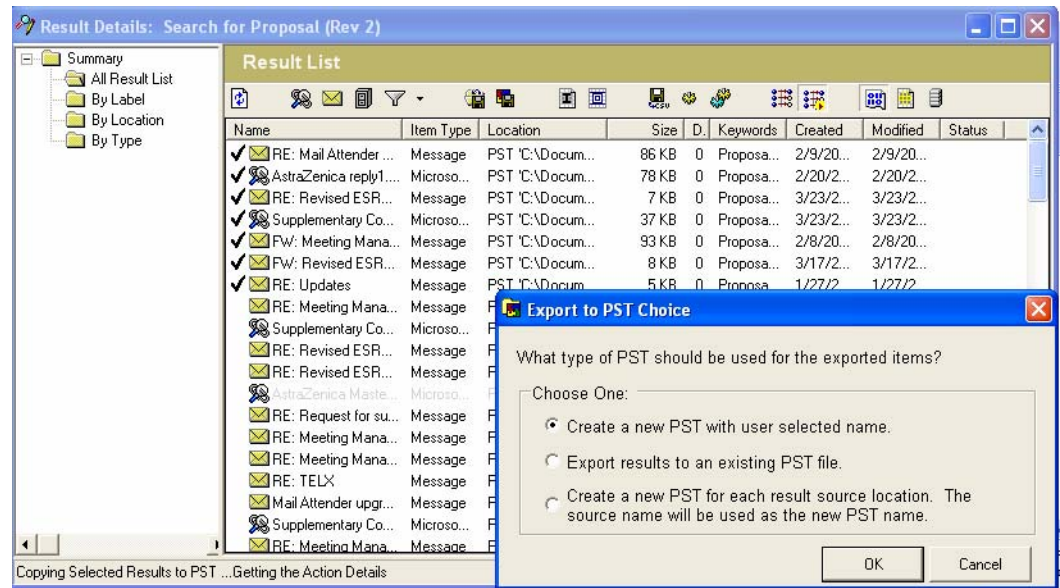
Result Details: Search for Proposal (Rev 2)

Summary
All Result List
By Label
By Location
By Type

Result List

| Name | Item Type | Location | Size | D. | Keywords | Created | Modified | Status |
|---|---|---|---|---|---|---|---|---|
| RE: Mail Attender ... | Message | PST 'C:\Docum... | 86 KB | 0 | Proposa... | 2/9/20... | 2/9/20... | |
| AstraZenica reply1.... | Microso... | PST 'C:\Docum... | 78 KB | 0 | Proposa... | 2/20/2... | 2/20/2... | |
| RE: Revised ESR... | Message | PST 'C:\Docum... | 7 KB | 0 | Proposa... | 3/23/2... | 3/23/2... | |
| Supplementary Co... | Microso... | PST 'C:\Docum... | 37 KB | 0 | Proposa... | 3/23/2... | 3/23/2... | |
| FW: Meeting Mana... | Message | PST 'C:\Docum... | 93 KB | 0 | Proposa... | 2/8/20... | 2/8/20... | |
| FW: Revised ESR... | Message | PST 'C:\Docum... | 8 KB | 0 | Proposa... | 3/17/2... | 3/17/2... | |
| RE: Updates | Message | PST 'C:\Docum... | 5 KB | 0 | Proposa... | 1/27/2... | 1/27/2... | |
| RE: Meeting Mana... | Message | F | | | | | | |
| Supplementary Co... | Microso... | F | | | | | | |
| RE: Revised ESR... | Message | F | | | | | | |
| RE: Revised ESR... | Message | F | | | | | | |
| AstraZenica Maste... | Microso... | F | | | | | | |
| RE: Request for su... | Message | F | | | | | | |
| RE: Meeting Mana... | Message | F | | | | | | |
| RE: Meeting Mana... | Message | F | | | | | | |
| RE: TELX | Message | F | | | | | | |
| Mail Attender upgr... | Message | F | | | | | | |
| Supplementary Co... | Microso... | F | | | | | | |
| RE: Meeting Mana... | Message | F | | | | | | |

Export to PST Choice

What type of PST should be used for the exported items?

Choose One:

Create a new PST with user selected name.

Export results to an existing PST file.

Create a new PST for each result source location. The source name will be used as the new PST name.

OK Cancel

Copying Selected Results to PST ...Getting the Action Details